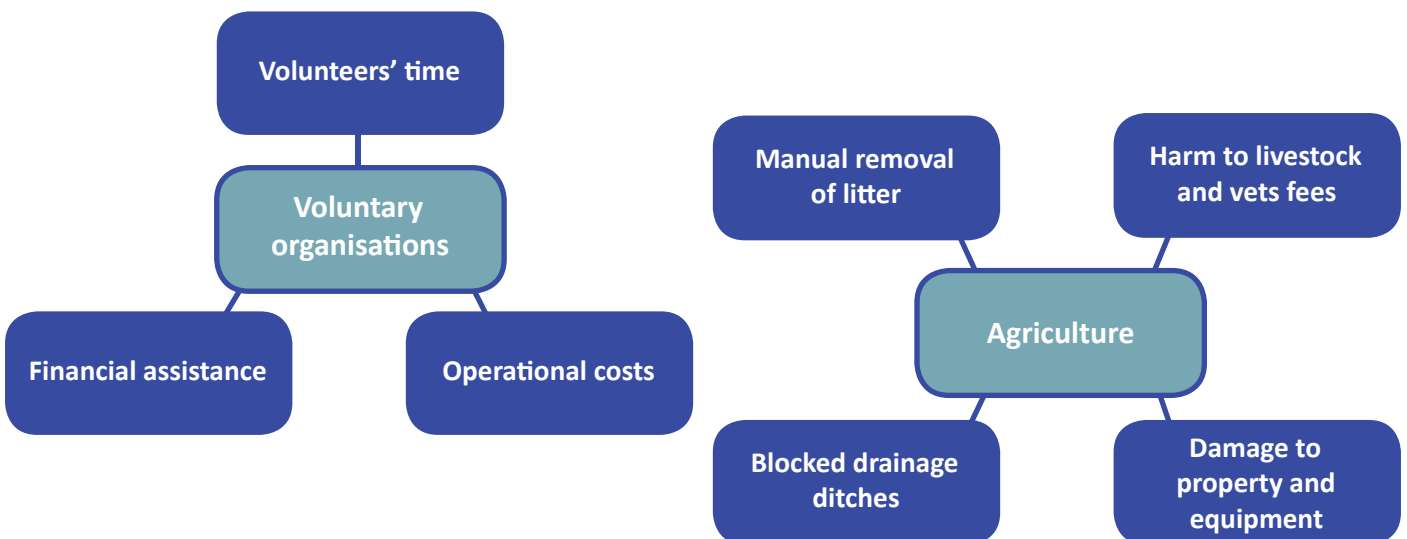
Volunteers’ time

Voluntary organisations

Financial assistance

Operational costs

Manual removal of litter

Harm to livestock and vets fees

Agriculture

Blocked drainage ditches

Damage to property and equipment